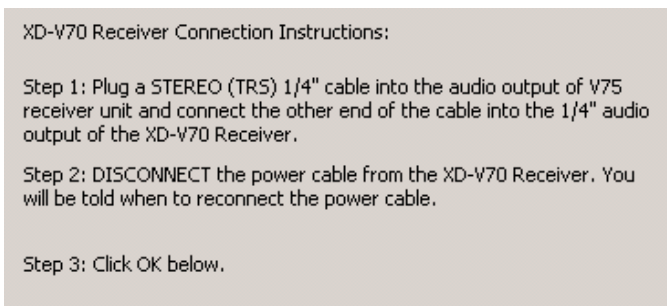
XD-V70 Receiver Connection Instructions:

Step 1: Plug a STEREO (TRS) 1/4" cable into the audio output of V75 receiver unit and connect the other end of the cable into the 1/4" audio output of the XD-V70 Receiver.

Step 2: DISCONNECT the power cable from the XD-V70 Receiver. You will be told when to reconnect the power cable.

Step 3: Click OK below.